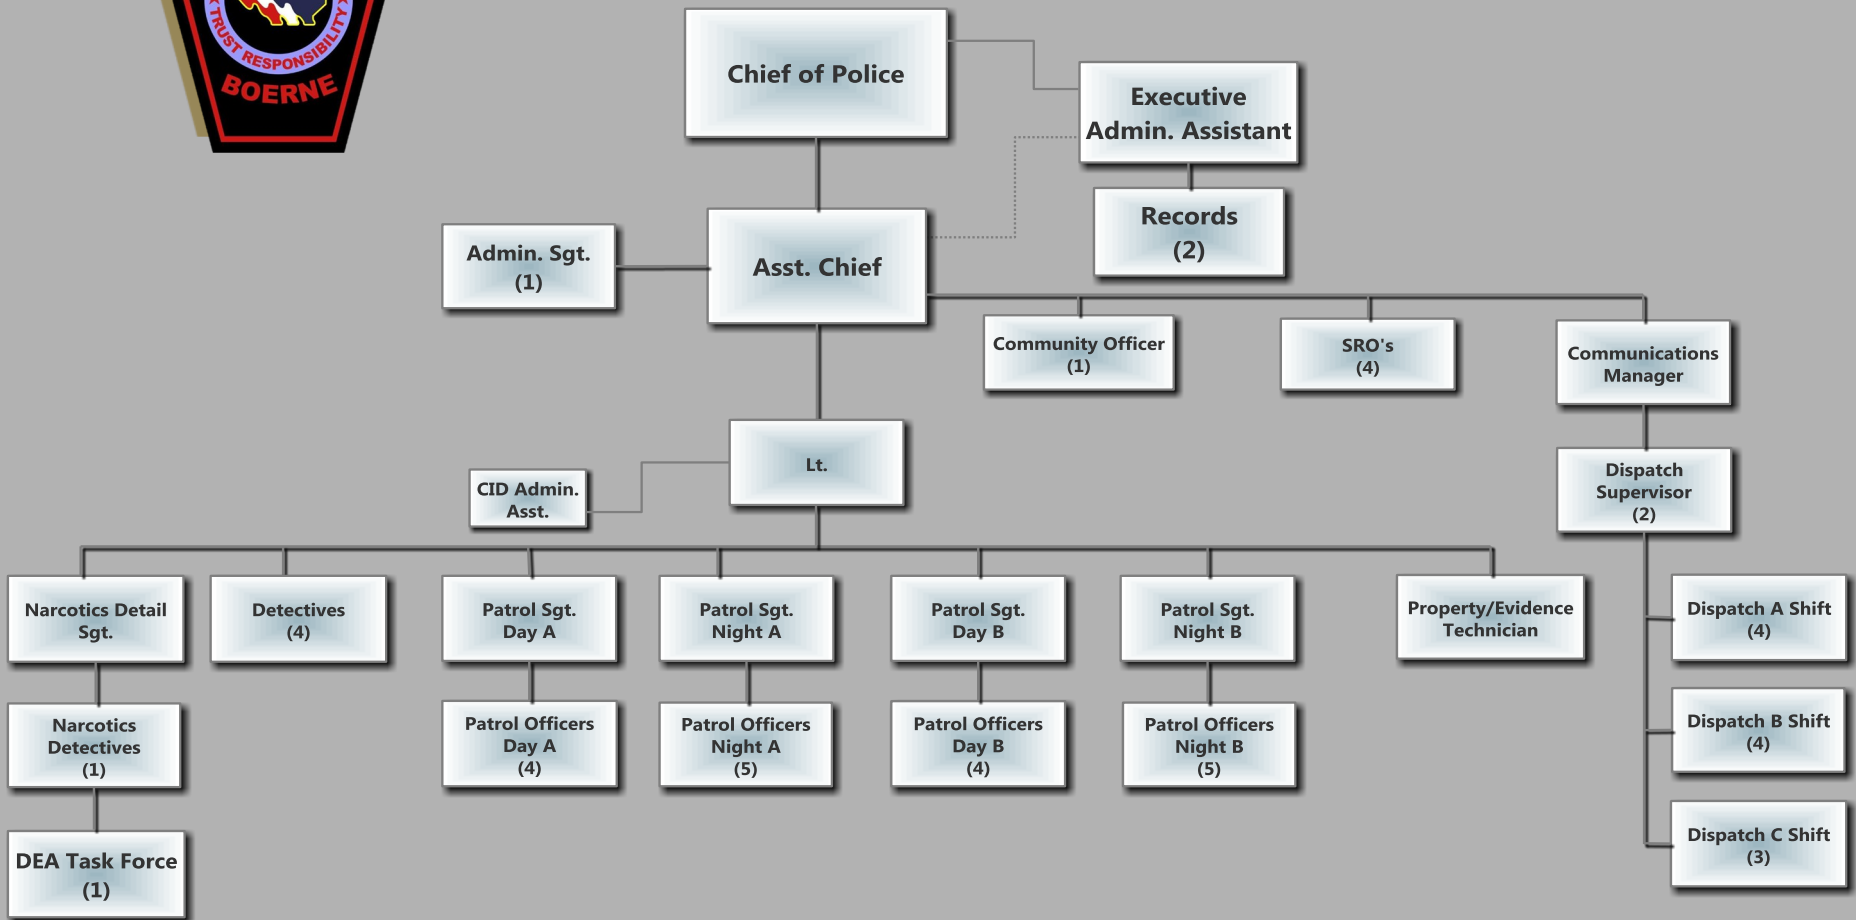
TRUST RESPONSIBILITY
BOERNE

Chief of Police

Executive Admin. Assistant

Records (2)

Admin. Sgt. (1)

Asst. Chief

Community Officer (1)

SRO's (4)

Communications Manager

Dispatch Supervisor (2)

Lt.

CID Admin. Asst.

Narcotics Detail Sgt.

Detectives (4)

Patrol Sgt. Day A

Patrol Sgt. Night A

Patrol Sgt. Day B

Patrol Sgt. Night B

Property/Evidence Technician

Dispatch A Shift (4)

Narcotics Detectives (1)

Patrol Officers Day A (4)

Patrol Officers Night A (5)

Patrol Officers Day B (4)

Patrol Officers Night B (5)

Dispatch B Shift (4)

DEA Task Force (1)

Dispatch C Shift (3)